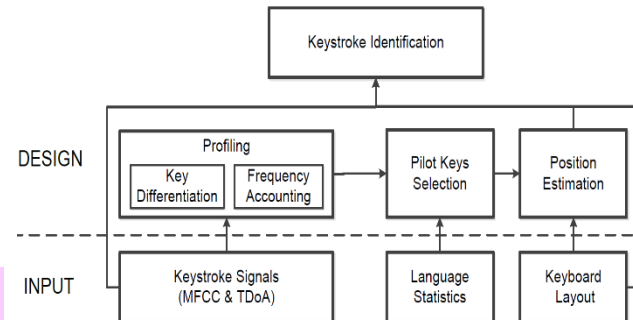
Keystroke Identification

DESIGN

Profiling

Key Differentiation

Frequency Accounting

Pilot Keys Selection

Position Estimation

INPUT

Keystroke Signals (MFCC & TDoA)

Language Statistics

Keyboard Layout